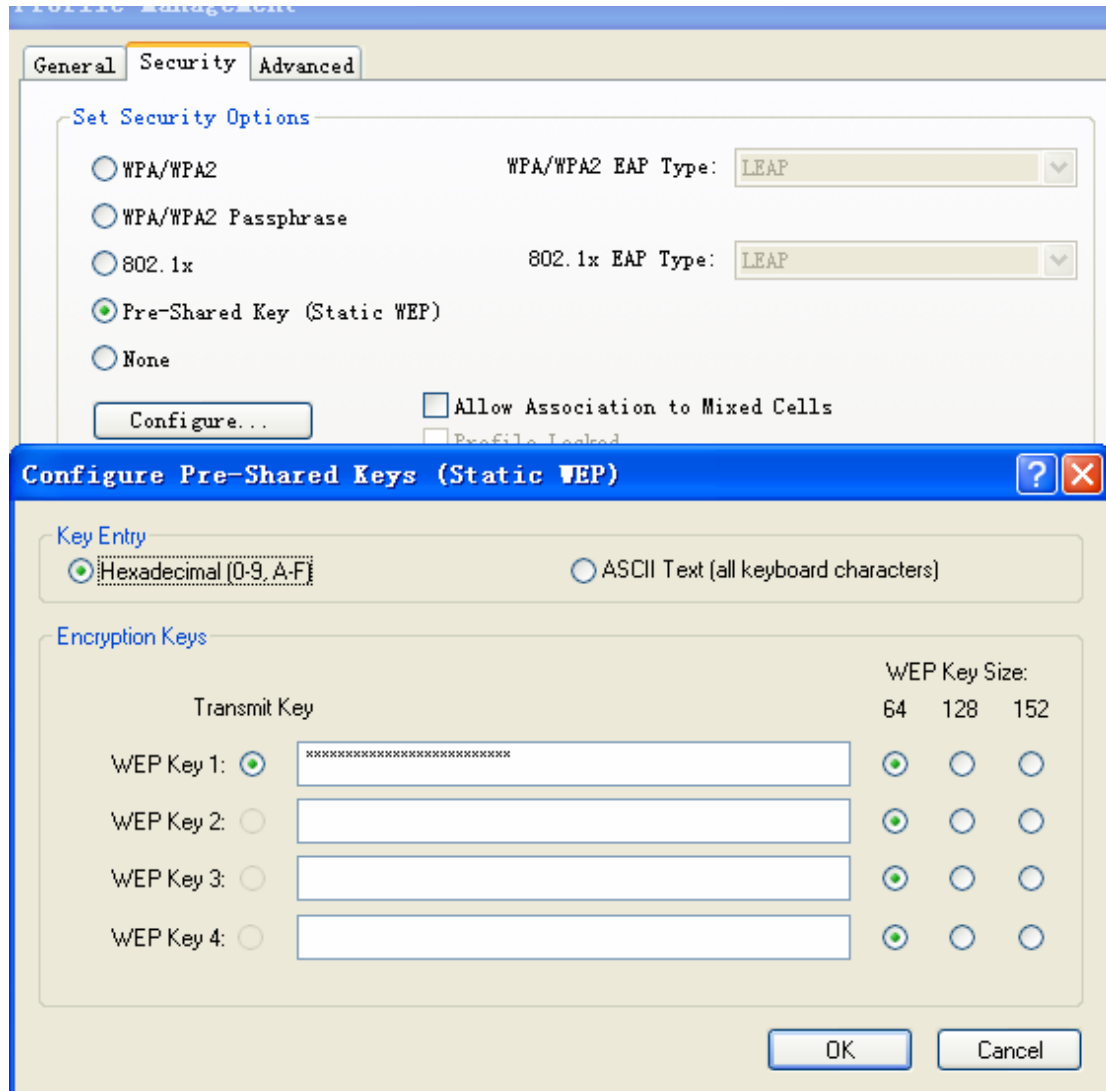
Profile Management

General Security Advanced

Set Security Options

WPA/WPA2

WPA/WPA2 EAP Type: LEAP

WPA/WPA2 Passphrase

802.1x

802.1x EAP Type: LEAP

Pre-Shared Key (Static WEP)

None

Configure...

Allow Association to Mixed Cells

Profile Locked

Configure Pre-Shared Keys (Static WEP)

Key Entry

Hexadecimal (0-9, A-F)

ASCII Text (all keyboard characters)

Encryption Keys

WEP Key Size:

Transmit Key

64 128 152

WEP Key 1: **************************

WEP Key 2:

WEP Key 3:

WEP Key 4:

OK

Cancel